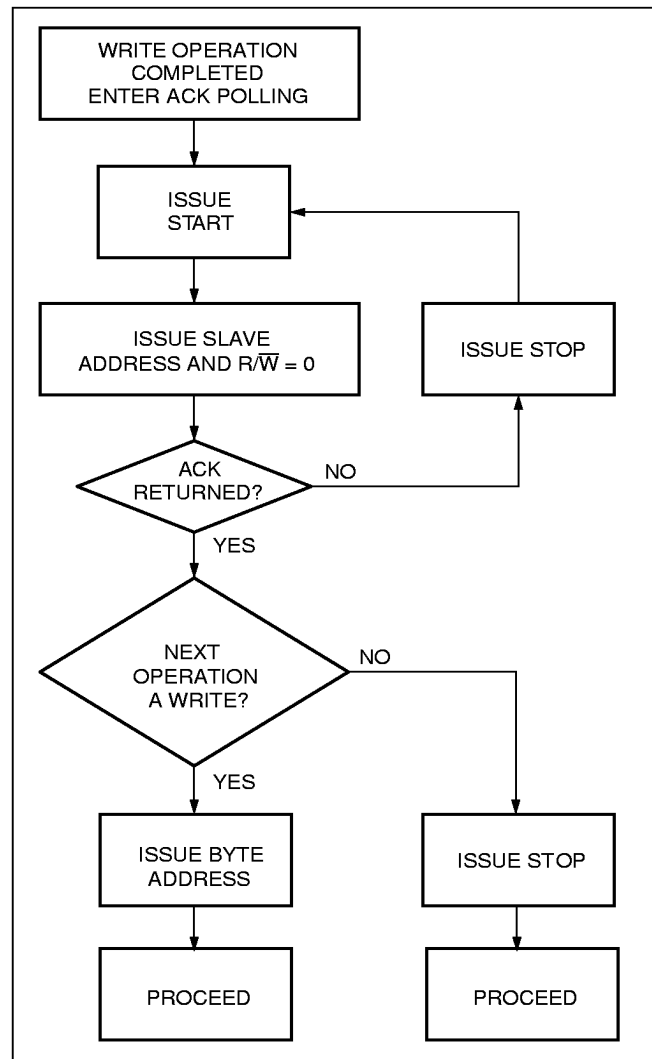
WRITE OPERATION COMPLETED ENTER ACK POLLING

ISSUE START

ISSUE SLAVE ADDRESS AND $R/\overline{W} = 0$

ISSUE STOP

ACK RETURNED?

NO

YES

NEXT OPERATION A WRITE?

NO

YES

ISSUE BYTE ADDRESS

ISSUE STOP

PROCEED

PROCEED